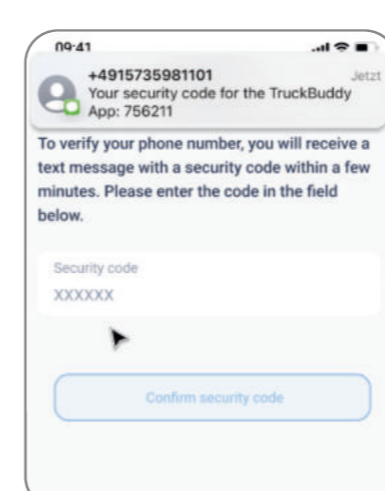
09:41

+4915735981101
Your security code for the TruckBuddy App: 756211
Jetzt

To verify your phone number, you will receive a text message with a security code within a few minutes. Please enter the code in the field below.

Security code
XXXXXX

Confirm security code